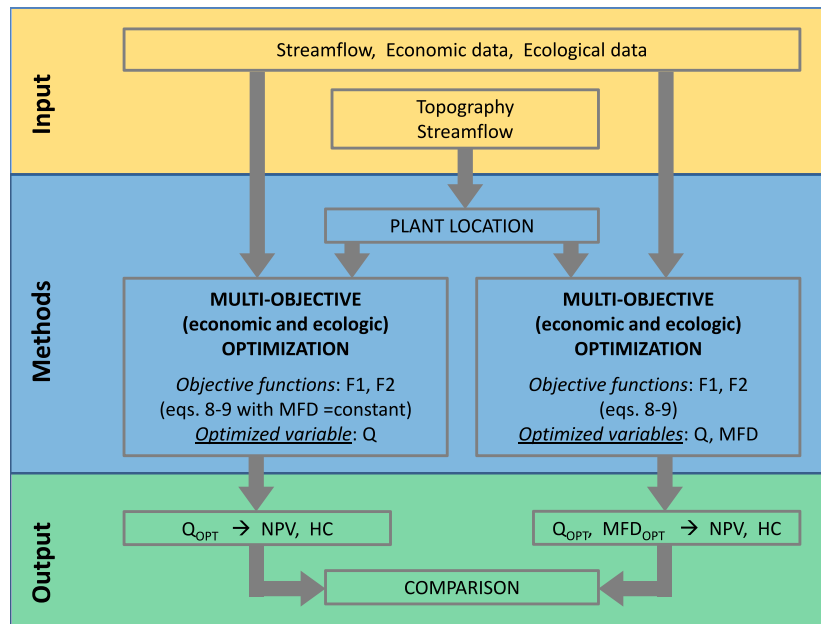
Input

Streamflow, Economic data, Ecological data

Topography
Streamflow

Methods

PLANT LOCATION

MULTI-OBJECTIVE
(economic and ecologic)
OPTIMIZATION

*Objective functions*: F1, F2
(eqs. 8-9 with MFD =constant)
*Optimized variable*: Q

MULTI-OBJECTIVE
(economic and ecologic)
OPTIMIZATION

*Objective functions*: F1, F2
(eqs. 8-9)
*Optimized variables*: Q, MFD

Output

$Q_{OPT}$ → NPV, HC

$Q_{OPT}$, $MFD_{OPT}$ → NPV, HC

COMPARISON